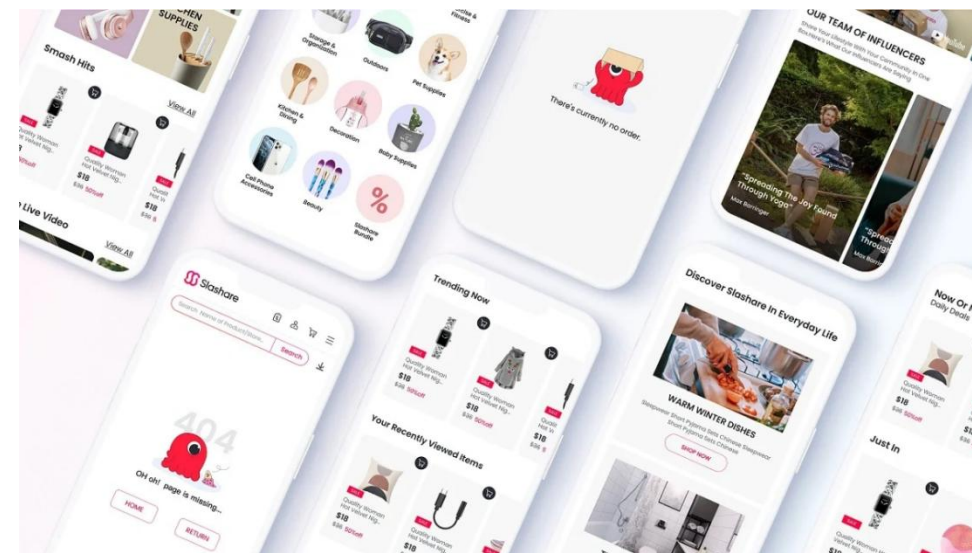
CHEN SUPPLIES

Smash Hits

View All

Quality Woman Hot Velvet Hig...
$18
$36 50%off

Quality Woman Hot Velvet Hig...
$18
$36 50%off

Qualit Hot V
$18
$36

Live Video

View All

Storage & Organization

Outdoors

Sports & Fitness

Pet Supplies

Kitchen & Dining

Decoration

Baby Supplies

Cell Phone Accessories

Beauty

Slashare Bundle

%

There's currently no order.

OUR TEAM OF INFLUENCERS

Share Your Lifestyle With Your Community In One Place! Here's What Our Influencers Are Saying

"Spreading The Joy Found Through Yoga"

Max Barringer

"Sprea Throug

Max Barri

Slashare

Search Name of Product/Store...

Search

404

OH oh! page is missing...

HOME

RETURN

Trending Now

Quality Woman Hot Velvet Hig...
$18
$36 50%off

Quality Woman Hot Velvet Hig...
$18
$36 50%off

Qualit Hot V
$18
$36

Your Recently Viewed Items

Quality Woman Hot Velvet Hig...
$18
$36 50%off

Quality Woman Hot Velvet Hig...
$18

Discover Slashare In Everyday Life

WARM WINTER DISHES

Sleepwear Short Pyjama Sets Chinese Sleepwear Short Pyjama Sets Chinese

SHOP NOW

Now Or Daily Deals

Quality Woman Hot Velvet Hig...
$18
$36 50%off

Just In

Quality Woman